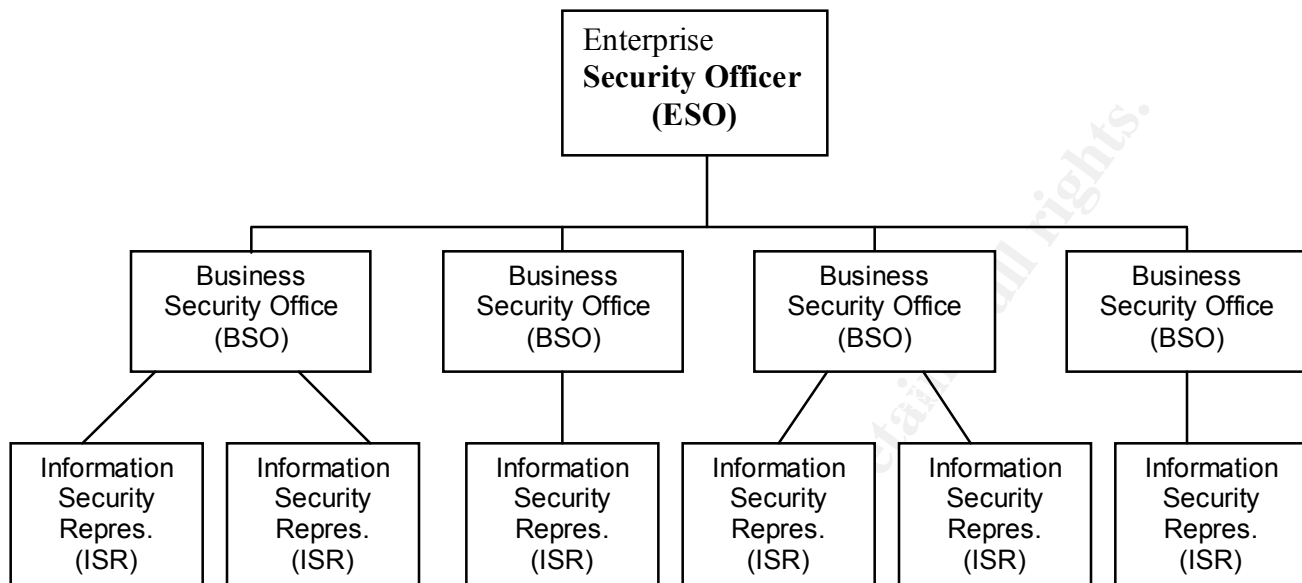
Enterprise
**Security Officer**
**(ESO)**

Business Security Office (BSO)

Business Security Office (BSO)

Business Security Office (BSO)

Business Security Office (BSO)

Information Security Repres. (ISR)

Information Security Repres. (ISR)

Information Security Repres. (ISR)

Information Security Repres. (ISR)

Information Security Repres. (ISR)

Information Security Repres. (ISR)